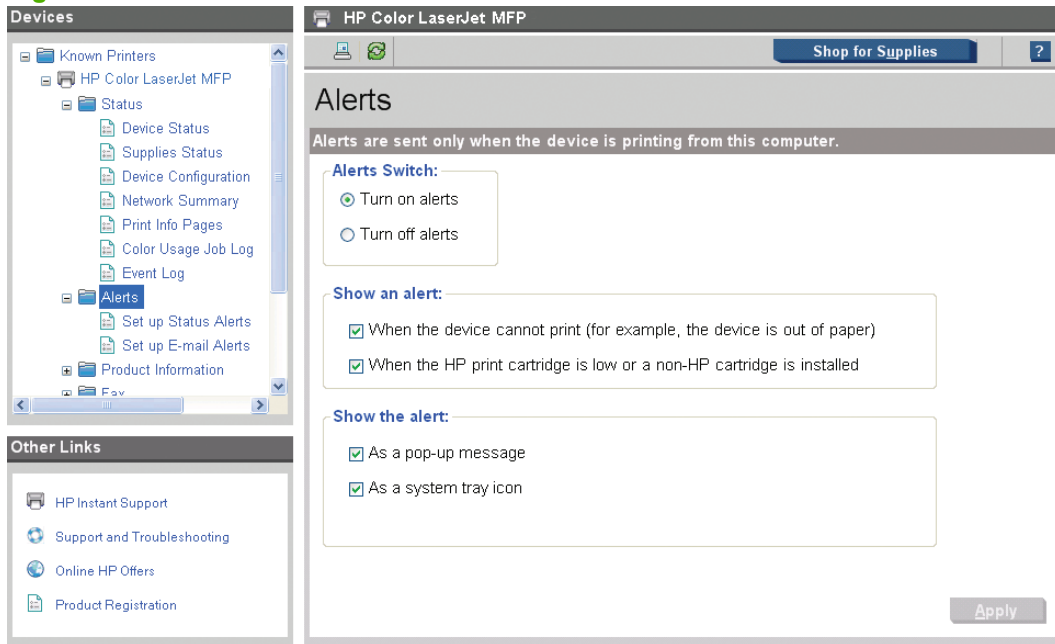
Devices

Known Printers
HP Color LaserJet MFP
Status
Device Status
Supplies Status
Device Configuration
Network Summary
Print Info Pages
Color Usage Job Log
Event Log
Alerts
Set up Status Alerts
Set up E-mail Alerts
Product Information
Fax

Other Links

HP Instant Support
Support and Troubleshooting
Online HP Offers
Product Registration

HP Color LaserJet MFP

Shop for Supplies
?

Alerts

Alerts are sent only when the device is printing from this computer.

Alerts Switch:
Turn on alerts
Turn off alerts

Show an alert:
When the device cannot print (for example, the device is out of paper)
When the HP print cartridge is low or a non-HP cartridge is installed

Show the alert:
As a pop-up message
As a system tray icon

Apply